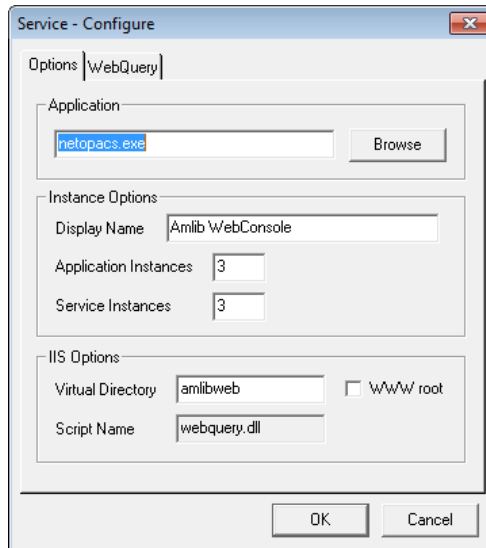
Service - Configure

Options | WebQuery

Application

netopacs.exe

Browse

Instance Options

Display Name Amlib WebConsole

Application Instances 3

Service Instances 3

IIS Options

Virtual Directory amlibweb

WWW root

Script Name webquery.dll

OK

Cancel